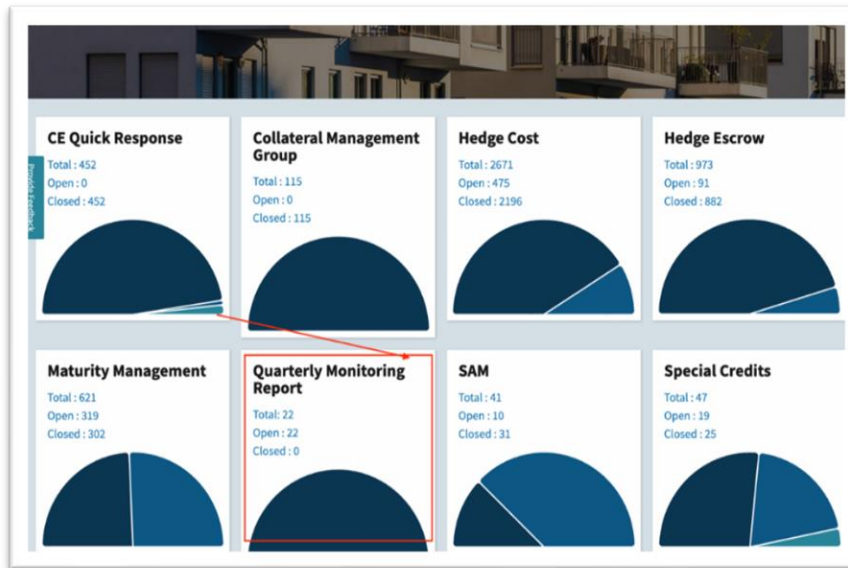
Provide Feedback

CE Quick Response
Total : 452
Open : 0
Closed : 452

Collateral Management Group
Total : 115
Open : 0
Closed : 115

Hedge Cost
Total : 2671
Open : 475
Closed : 2196

Hedge Escrow
Total : 973
Open : 91
Closed : 882

Maturity Management
Total : 621
Open : 319
Closed : 302

Quarterly Monitoring Report
Total: 22
Open : 22
Closed : 0

SAM
Total : 41
Open : 10
Closed : 31

Special Credits
Total : 47
Open : 19
Closed : 25